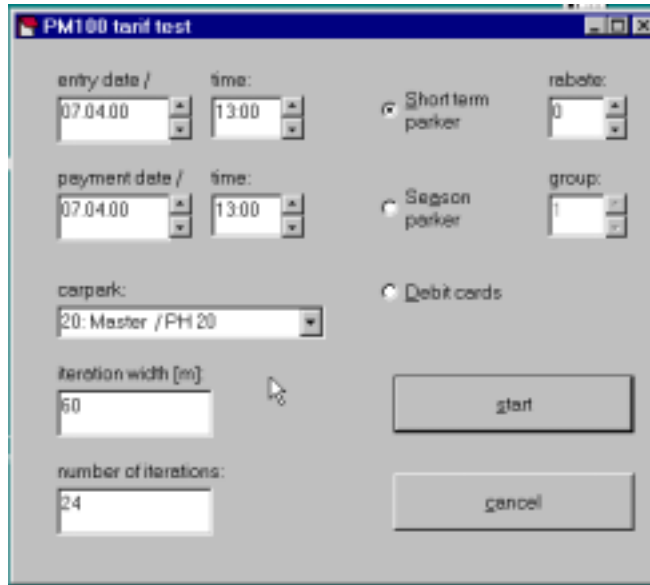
PM100 tarif test

entry date /
07.04.00

time:
13:00

Short term parker

rebate:
0

payment date /
07.04.00

time:
13:00

Season parker

group:
1

Debit cards

carpark:
20: Master / PH 20

iteration width [m]:
60

start

number of iterations:
24

cancel